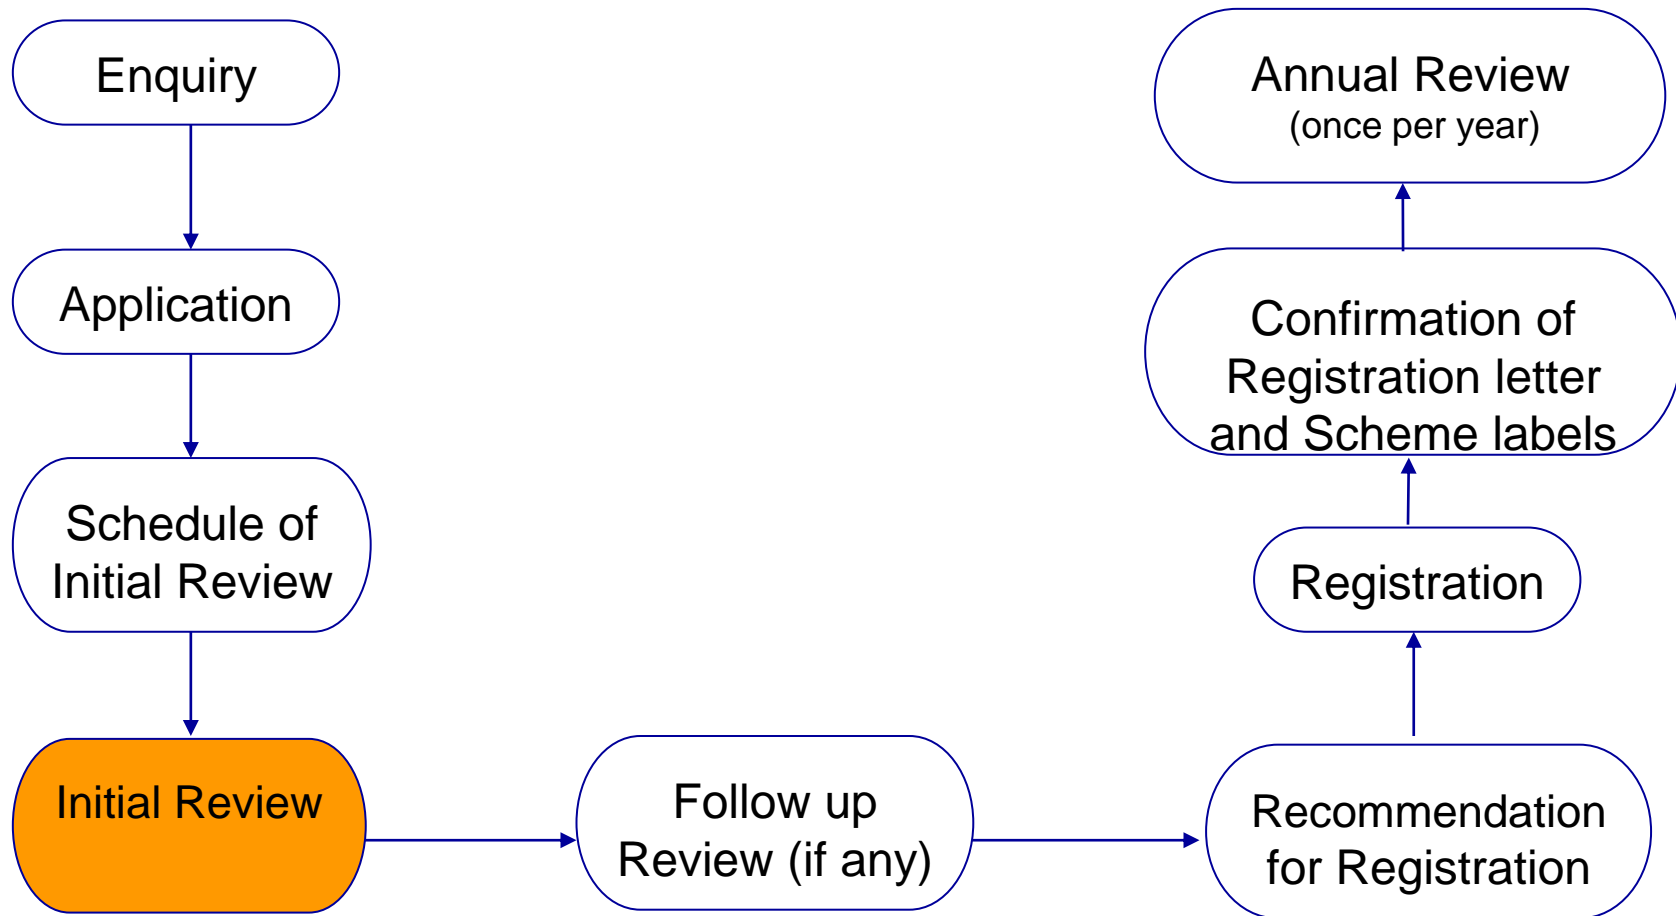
Enquiry

Application

Schedule of Initial Review

Initial Review

Follow up Review (if any)

Recommendation for Registration

Registration

Confirmation of Registration letter and Scheme labels

Annual Review
(once per year)